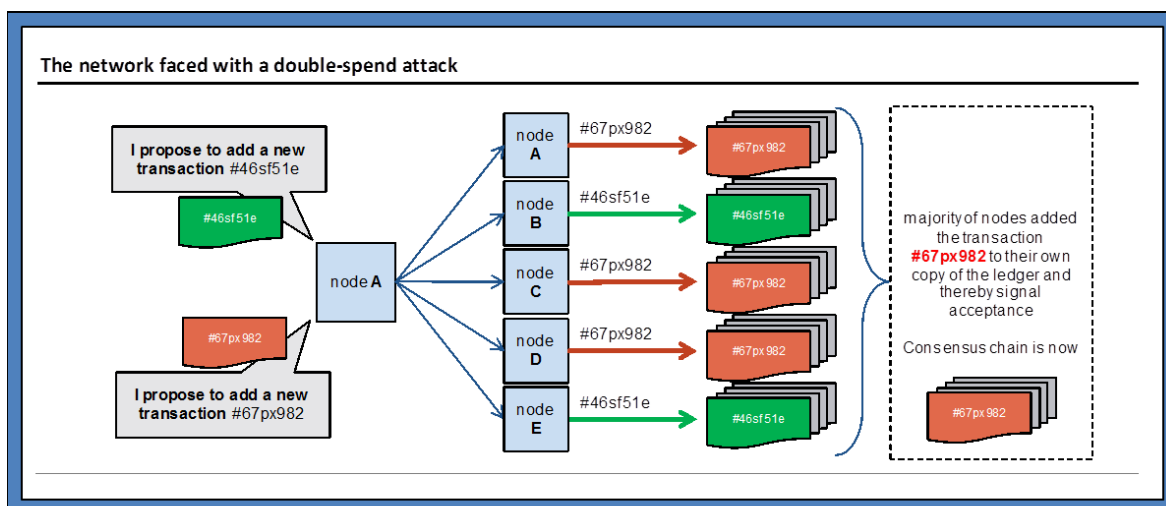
The network faced with a double-spend attack

I propose to add a new transaction #46sf51e

#46sf51e

#67px982

I propose to add a new transaction #67px982

node A

node A
#67px982
#67px982

node B
#46sf51e
#46sf51e

node C
#67px982
#67px982

node D
#67px982
#67px982

node E
#46sf51e
#46sf51e

majority of nodes added the transaction #67px982 to their own copy of the ledger and thereby signal acceptance

Consensus chain is now

#67px982